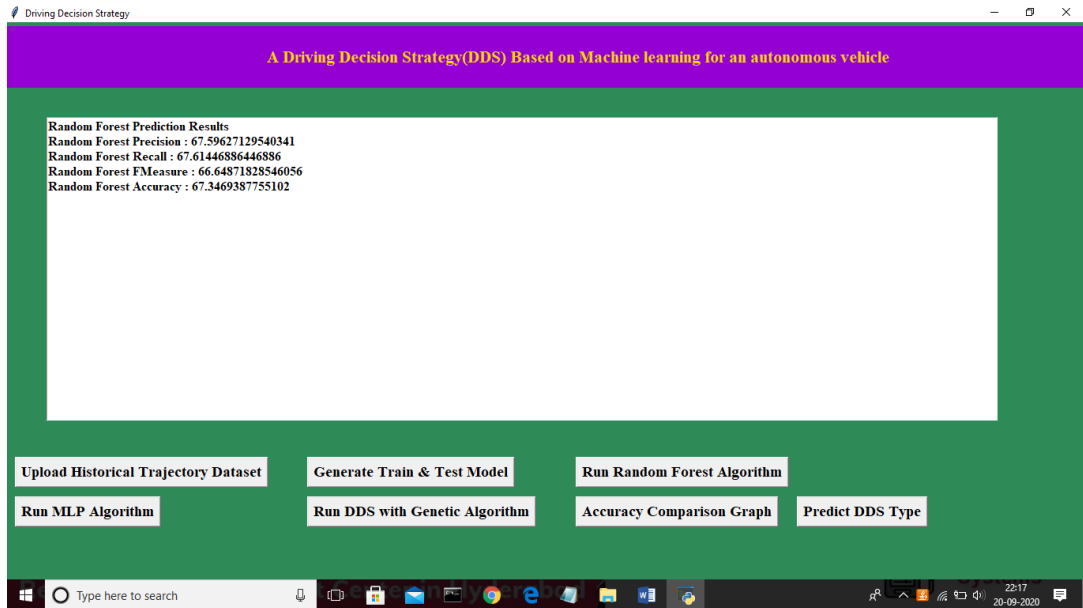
Driving Decision Strategy

A Driving Decision Strategy(DDS) Based on Machine learning for an autonomous vehicle

Random Forest Prediction Results
Random Forest Precision : 67.59627129540341
Random Forest Recall : 67.61446886446886
Random Forest FMeasure : 66.64871828546056
Random Forest Accuracy : 67.3469387755102

Upload Historical Trajectory Dataset
Generate Train & Test Model
Run Random Forest Algorithm
Run MLP Algorithm
Run DDS with Genetic Algorithm
Accuracy Comparison Graph
Predict DDS Type

Type here to search

22:17
20-09-2020